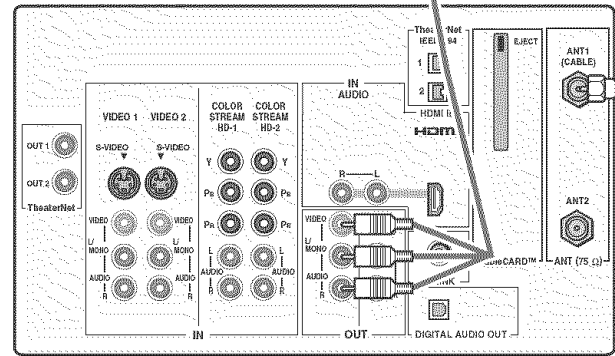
Thea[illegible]Net
IEEE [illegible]94
1
2
EJECT
ANT1
(CABLE)
HDMI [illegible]
HDMI
IN
AUDIO
R — L
OUT 1
OUT 2
TheaterNet
VIDEO 1
VIDEO 2
S-VIDEO
S-VIDEO
COLOR STREAM HD-1
COLOR STREAM HD-2
Y
Y
$P_B$
$P_B$
$P_R$
$P_R$
VIDEO
L/MONO
AUDIO
R
VIDEO
L/MONO
AUDIO
R
L
AUDIO
R
L
AUDIO
R
VIDEO
L/MONO
AUDIO
R
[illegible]CARD™
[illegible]NK
ANT2
ANT (75 Ω)
IN
OUT
DIGITAL AUDIO OUT